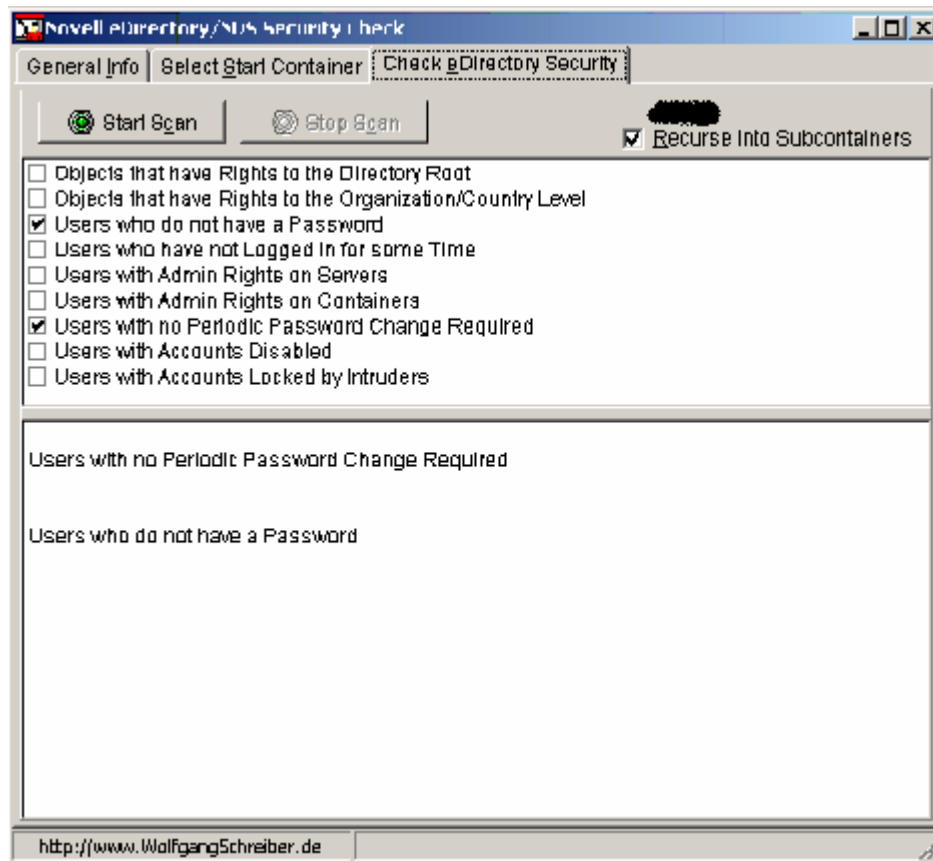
Novell eDirectory/NDS Security Check

General Info | Select Start Container | Check eDirectory Security

Start Scan | Stop Scan

Recurse Into Subcontainers

Objects that have Rights to the Directory Root
Objects that have Rights to the Organization/Country Level
Users who do not have a Password
Users who have not Logged In for some Time
Users with Admin Rights on Servers
Users with Admin Rights on Containers
Users with no Periodic Password Change Required
Users with Accounts Disabled
Users with Accounts Locked by Intruders

Users with no Periodic Password Change Required

Users who do not have a Password

http://www.WolfgangSchreiber.de